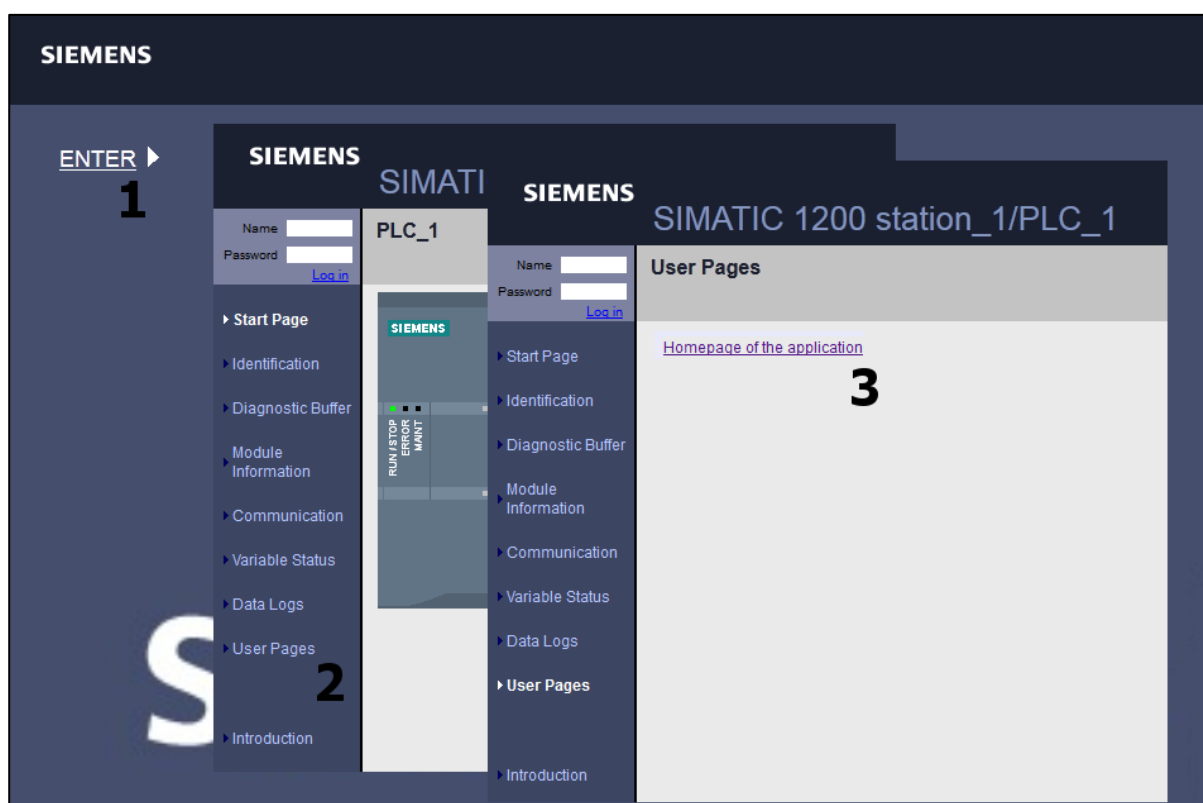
SIEMENS

ENTER
1

SIEMENS
SIMATI

Name
Password
Log in

PLC_1

Start Page
Identification
Diagnostic Buffer
Module Information
Communication
Variable Status
Data Logs
User Pages
2
Introduction

SIEMENS
RUN / STOP
ERROR
MAINT

S

SIEMENS
SIMATIC 1200 station_1/PLC_1

Name
Password
Log in

User Pages

Start Page
Identification
Diagnostic Buffer
Module Information
Communication
Variable Status
Data Logs
User Pages
Introduction

Homepage of the application
3